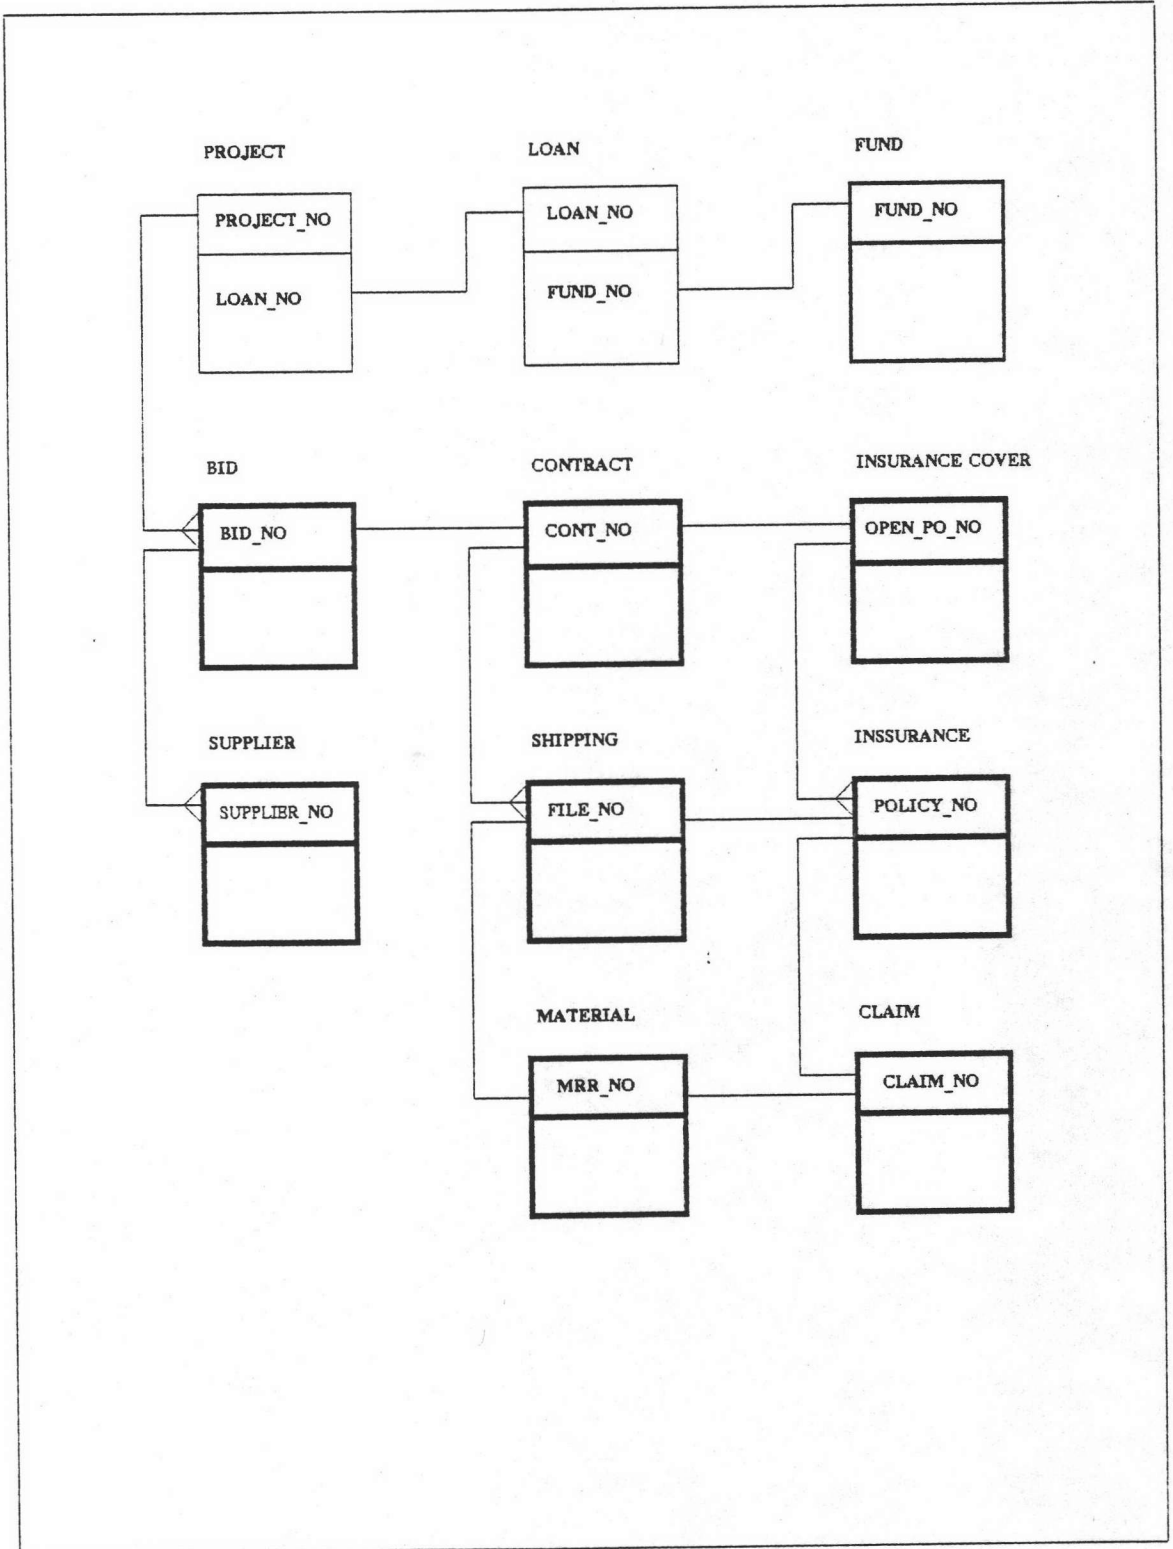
PROJECT

PROJECT_NO

LOAN_NO

LOAN

LOAN_NO

FUND_NO

FUND

FUND_NO

BID

BID_NO

CONTRACT

CONT_NO

INSURANCE COVER

OPEN_PO_NO

SUPPLIER

SUPPLIER_NO

SHIPPING

FILE_NO

INSSURANCE

POLICY_NO

MATERIAL

MRR_NO

CLAIM

CLAIM_NO